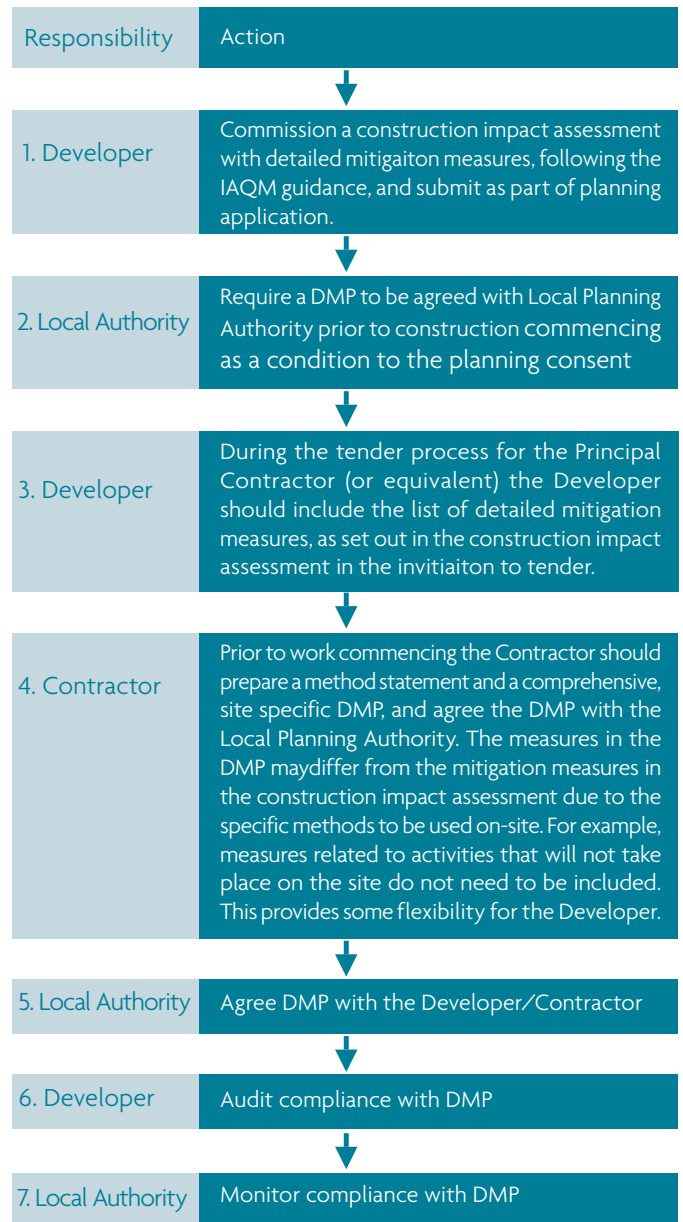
| Responsibility | Action |
|---|---|
| 1. Developer | Commission a construction impact assessment with detailed mitigaiton measures, following the IAQM guidance, and submit as part of planning application. |
| 2. Local Authority | Require a DMP to be agreed with Local Planning Authority prior to construction commencing as a condition to the planning consent |
| 3. Developer | During the tender process for the Principal Contractor (or equivalent) the Developer should include the list of detailed mitigation measures, as set out in the construction impact assessment in the invitiaiton to tender. |
| 4. Contractor | Prior to work commencing the Contractor should prepare a method statement and a comprehensive, site specific DMP, and agree the DMP with the Local Planning Authority. The measures in the DMP maydiffer from the mitigation measures in the construction impact assessment due to the specific methods to be used on-site. For example, measures related to activities that will not take place on the site do not need to be included. This provides some flexibility for the Developer. |
| 5. Local Authority | Agree DMP with the Developer/Contractor |
| 6. Developer | Audit compliance with DMP |
| 7. Local Authority | Monitor compliance with DMP |